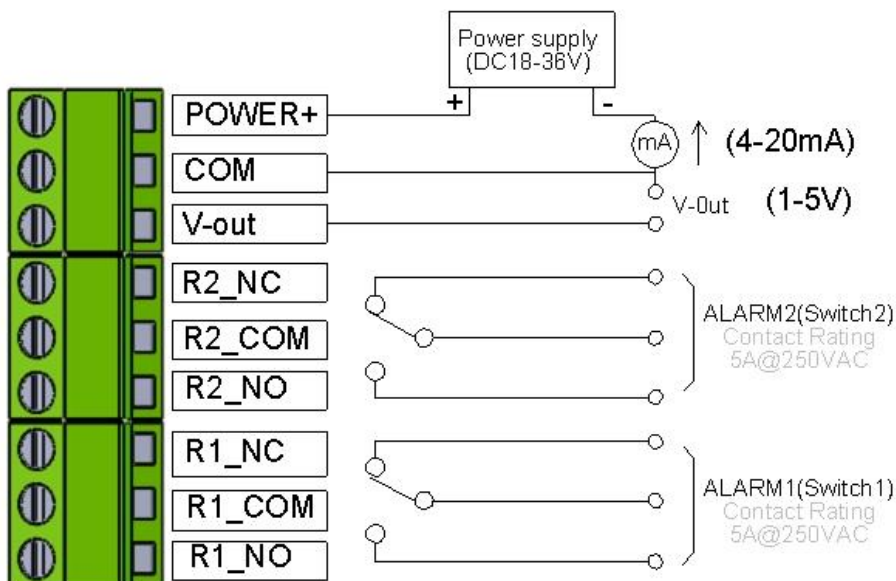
Power supply
(DC18-36V)

+
-

POWER+

mA

(4-20mA)

COM

V-0ut

(1-5V)

V-out

R2_NC

R2_COM

ALARM2(Switch2)
Contact Rating
5A@250VAC

R2_NO

R1_NC

R1_COM

ALARM1(Switch1)
Contact Rating
5A@250VAC

R1_NO